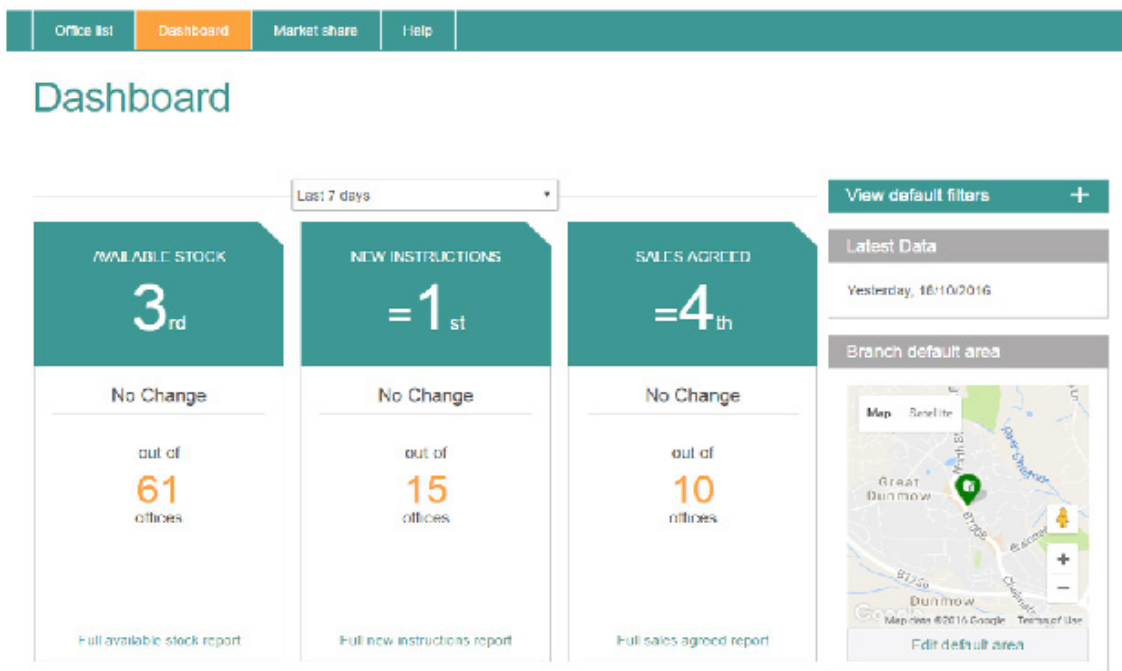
Office list | Dashboard | Market share | Help

Dashboard

Last 7 days

AVAILABLE STOCK
3rd
No Change
out of
61
offices
Full available stock report

NEW INSTRUCTIONS
=1st
No Change
out of
15
offices
Full new instructions report

SALES AGREED
=4th
No Change
out of
10
offices
Full sales agreed report

View default filters +

Latest Data
Yesterday, 16/10/2016

Branch default area
Map Satellite
Great Dunmow
Dunmow
B1256
B1008
+
−
Google
Map data ©2016 Google Terms of Use
Edit default area